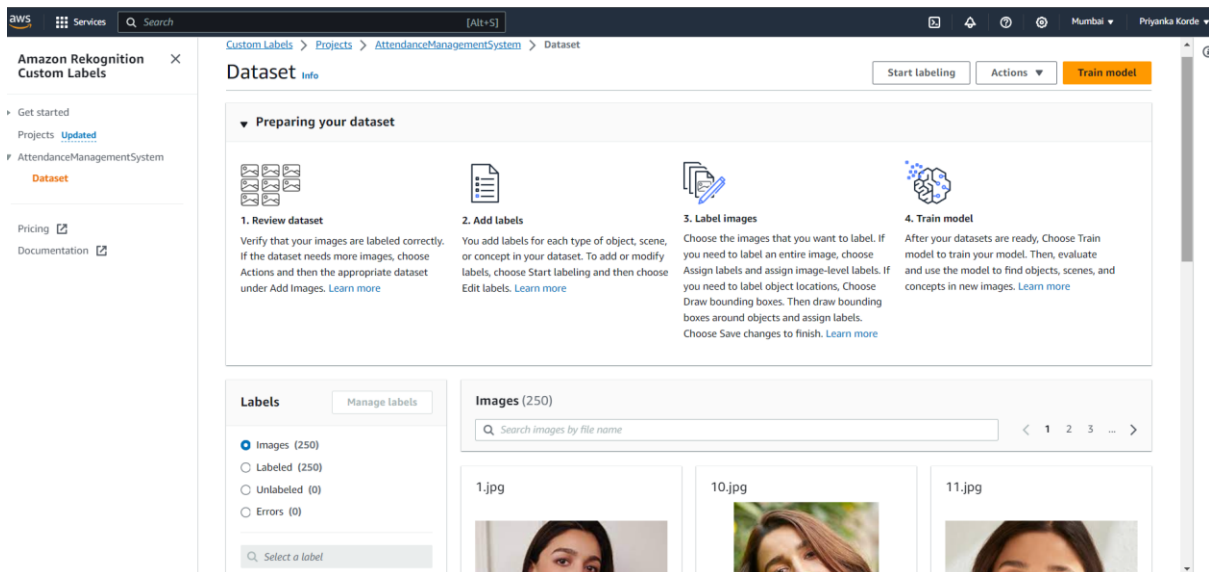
aws Services Search [Alt+S] Mumbai ▾ Priyanka Korde ▾

Amazon Rekognition Custom Labels ✕

Get started
Projects Updated
AttendanceManagementSystem
Dataset

Pricing
Documentation

Custom Labels > Projects > AttendanceManagementSystem > Dataset

Dataset Info

Start labeling Actions ▼ Train model

Preparing your dataset

1. Review dataset
Verify that your images are labeled correctly. If the dataset needs more images, choose Actions and then the appropriate dataset under Add Images. Learn more

2. Add labels
You add labels for each type of object, scene, or concept in your dataset. To add or modify labels, choose Start labeling and then choose Edit labels. Learn more

3. Label images
Choose the images that you want to label. If you need to label an entire image, choose Assign labels and assign image-level labels. If you need to label object locations, Choose Draw bounding boxes. Then draw bounding boxes around objects and assign labels. Choose Save changes to finish. Learn more

4. Train model
After your datasets are ready, Choose Train model to train your model. Then, evaluate and use the model to find objects, scenes, and concepts in new images. Learn more

Labels Manage labels

Images (250)
Labeled (250)
Unlabeled (0)
Errors (0)

Select a label

Images (250)

Search images by file name

< 1 2 3 ... >

1.jpg

10.jpg

11.jpg